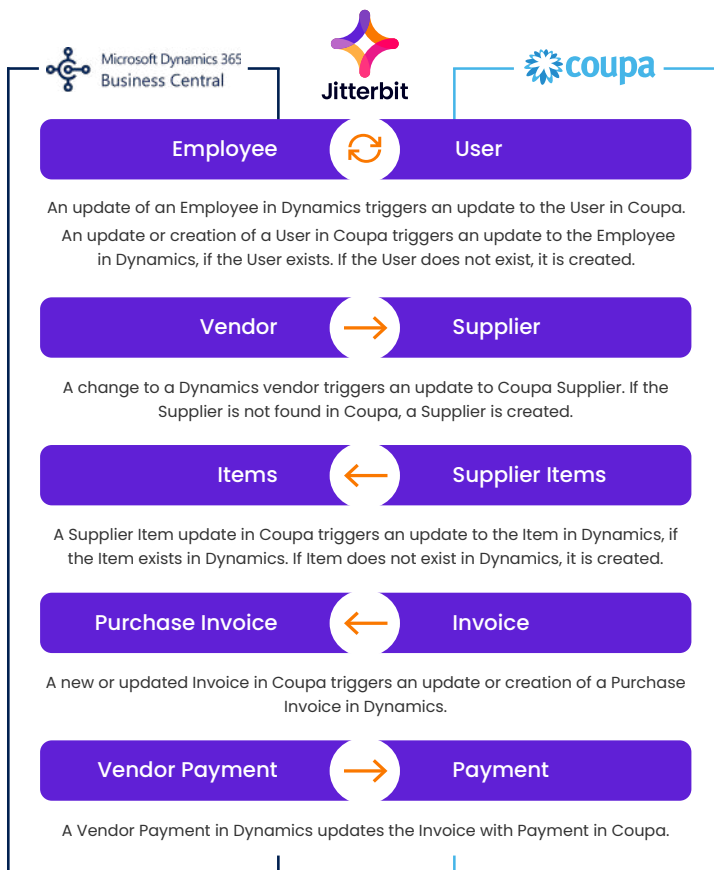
Microsoft Dynamics 365 Business Central

Jitterbit

coupa

Employee

User

An update of an Employee in Dynamics triggers an update to the User in Coupa.

An update or creation of a User in Coupa triggers an update to the Employee in Dynamics, if the User exists. If the User does not exist, it is created.

Vendor

Supplier

A change to a Dynamics vendor triggers an update to Coupa Supplier. If the Supplier is not found in Coupa, a Supplier is created.

Items

Supplier Items

A Supplier Item update in Coupa triggers an update to the Item in Dynamics, if the Item exists in Dynamics. If Item does not exist in Dynamics, it is created.

Purchase Invoice

Invoice

A new or updated Invoice in Coupa triggers an update or creation of a Purchase Invoice in Dynamics.

Vendor Payment

Payment

A Vendor Payment in Dynamics updates the Invoice with Payment in Coupa.